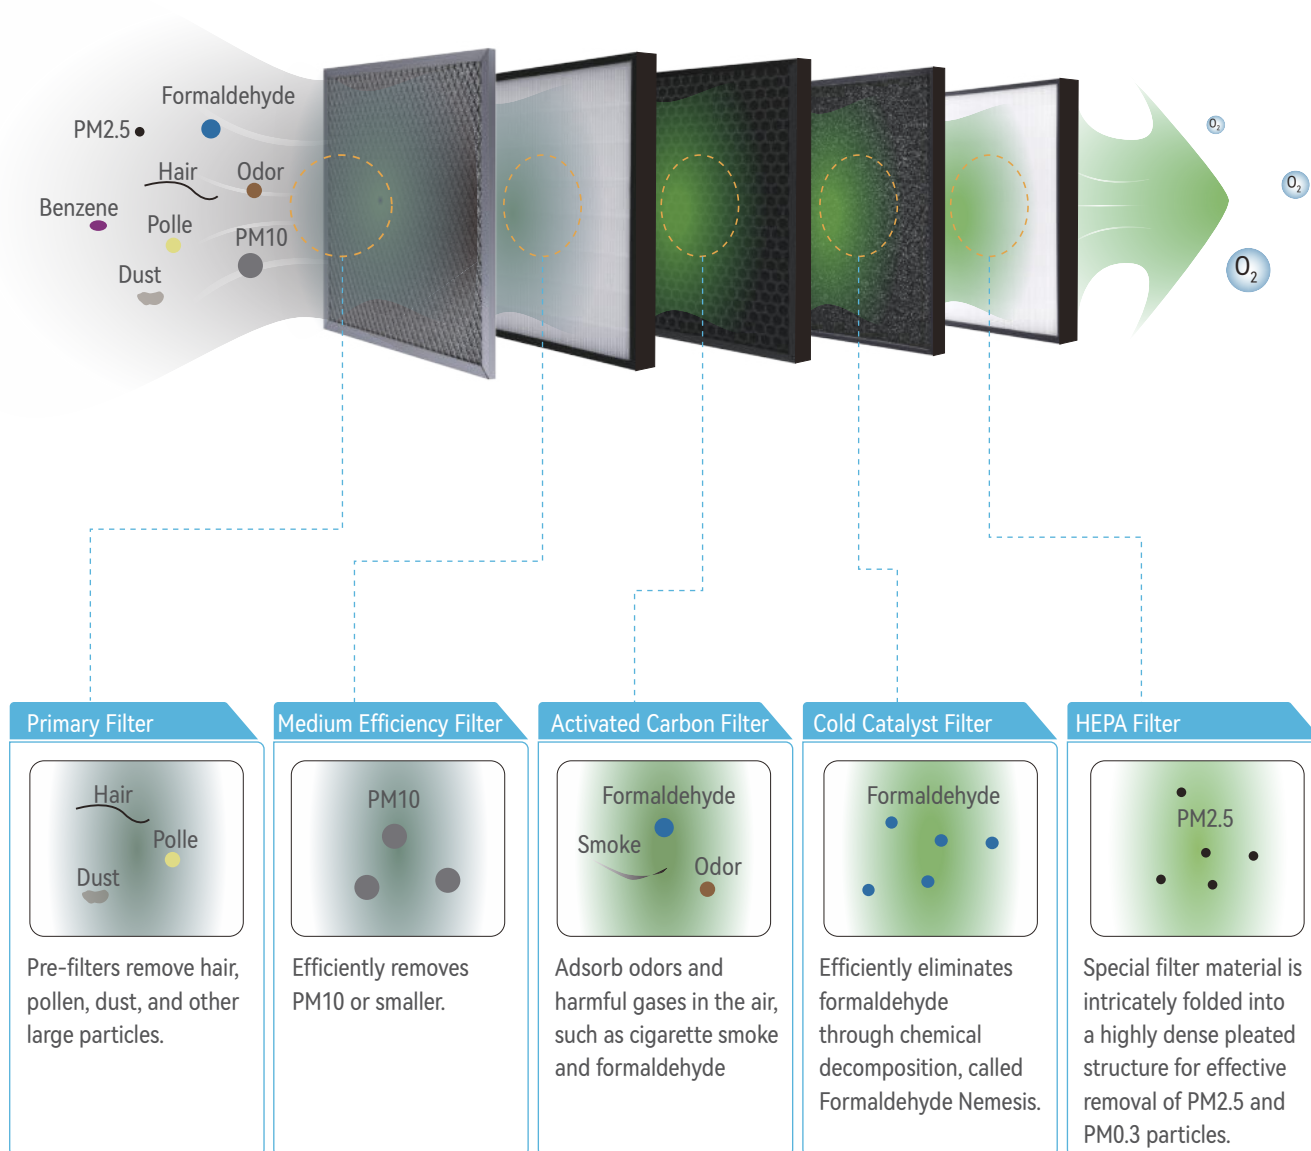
Formaldehyde
PM2.5
Hair
Odor
Benzene
Polle
PM10
Dust

$O_2$
$O_2$
$O_2$

Primary Filter
Hair
Polle
Dust
Pre-filters remove hair, pollen, dust, and other large particles.

Medium Efficiency Filter
PM10
Efficiently removes PM10 or smaller.

Activated Carbon Filter
Formaldehyde
Smoke
Odor
Adsorb odors and harmful gases in the air, such as cigarette smoke and formaldehyde

Cold Catalyst Filter
Formaldehyde
Efficiently eliminates formaldehyde through chemical decomposition, called Formaldehyde Nemesis.

HEPA Filter
PM2.5
Special filter material is intricately folded into a highly dense pleated structure for effective removal of PM2.5 and PM0.3 particles.